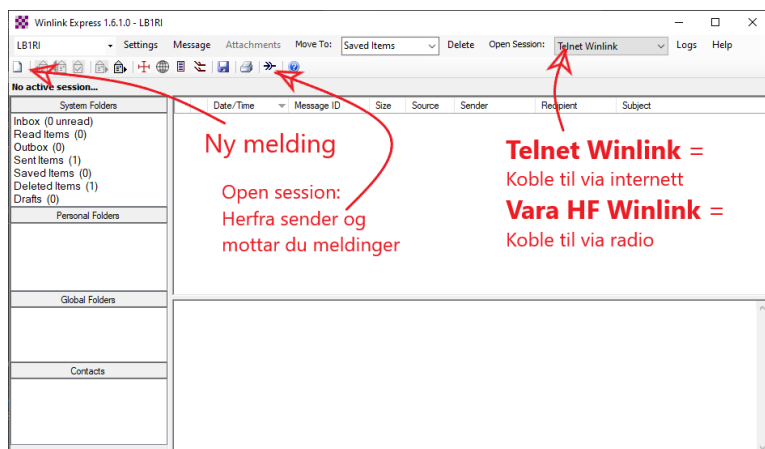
Winlink Express 1.6.1.0 - LB1RI

LB1RI Settings Message Attachments Move To: Saved Items Delete Open Session: Telnet Winlink Logs Help

No active session...

System Folders
Inbox (0 unread)
Read Items (0)
Outbox (0)
Sent Items (1)
Saved Items (0)
Deleted Items (1)
Drafts (0)

Personal Folders

Global Folders

Contacts

| Date/Time | Message ID | Size | Source | Sender | Recipient | Subject |
|---|---|---|---|---|---|---|

Ny melding

Open session:
Herfra sender og mottar du meldinger

Telnet Winlink =
Koble til via internett

Vara HF Winlink =
Koble til via radio